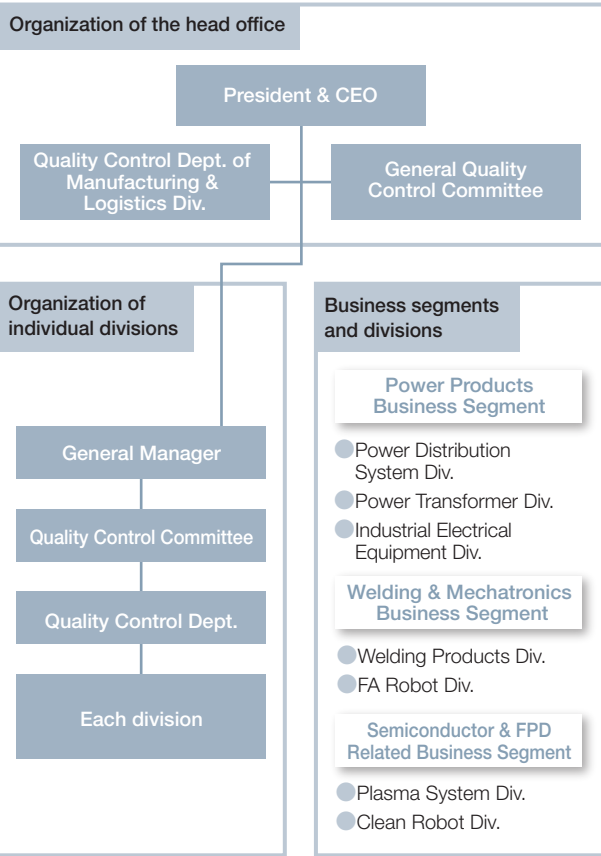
Organization of the head office

President & CEO

Quality Control Dept. of Manufacturing & Logistics Div.

General Quality Control Committee

Organization of individual divisions

General Manager

Quality Control Committee

Quality Control Dept.

Each division

Business segments and divisions

Power Products Business Segment

Power Distribution System Div.

Power Transformer Div.

Industrial Electrical Equipment Div.

Welding & Mechatronics Business Segment

Welding Products Div.

FA Robot Div.

Semiconductor & FPD Related Business Segment

Plasma System Div.

Clean Robot Div.